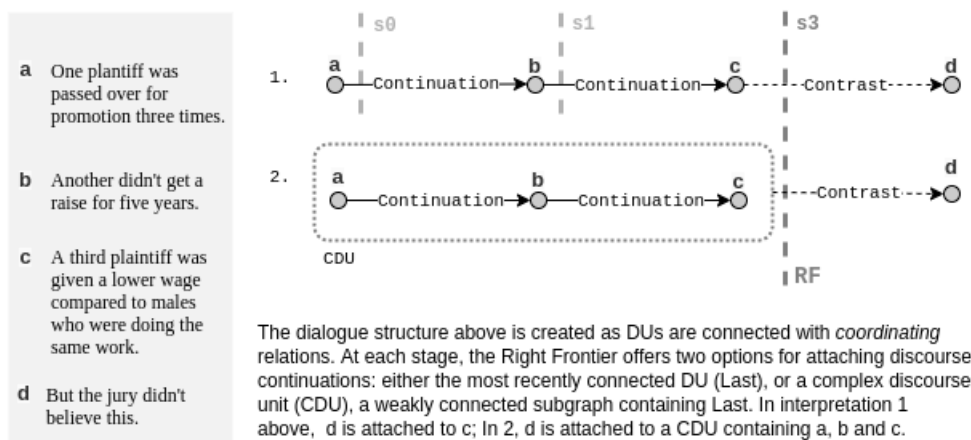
a One plantiff was passed over for promotion three times.

b Another didn't get a raise for five years.

c A third plaintiff was given a lower wage compared to males who were doing the same work.

d But the jury didn't believe this.

s0 s1 s3

1. a Continuation b Continuation c Contrast d

2. a Continuation b Continuation c Contrast d

CDU

RF

The dialogue structure above is created as DUs are connected with *coordinating* relations. At each stage, the Right Frontier offers two options for attaching discourse continuations: either the most recently connected DU (Last), or a complex discourse unit (CDU), a weakly connected subgraph containing Last. In interpretation 1 above, d is attached to c; In 2, d is attached to a CDU containing a, b and c.